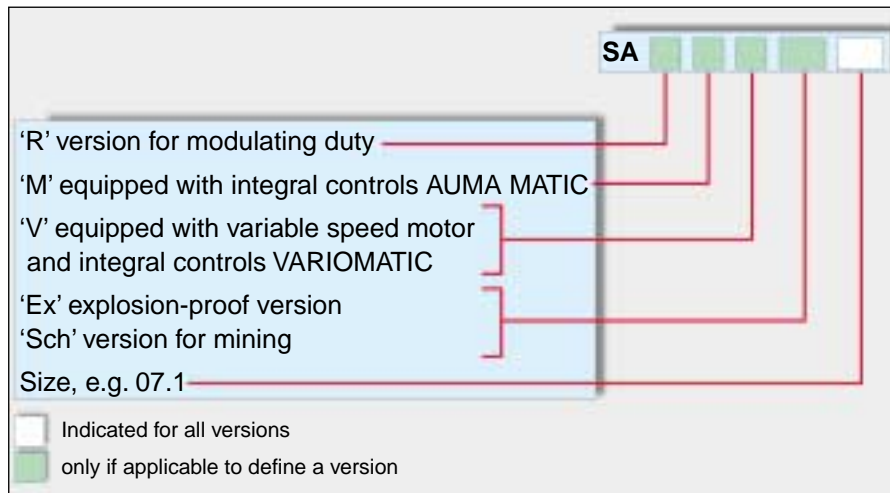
SA

'R' version for modulating duty

'M' equipped with integral controls AUMA MATIC

'V' equipped with variable speed motor and integral controls VARIOMATIC

'Ex' explosion-proof version

'Sch' version for mining

Size, e.g. 07.1

Indicated for all versions

only if applicable to define a version